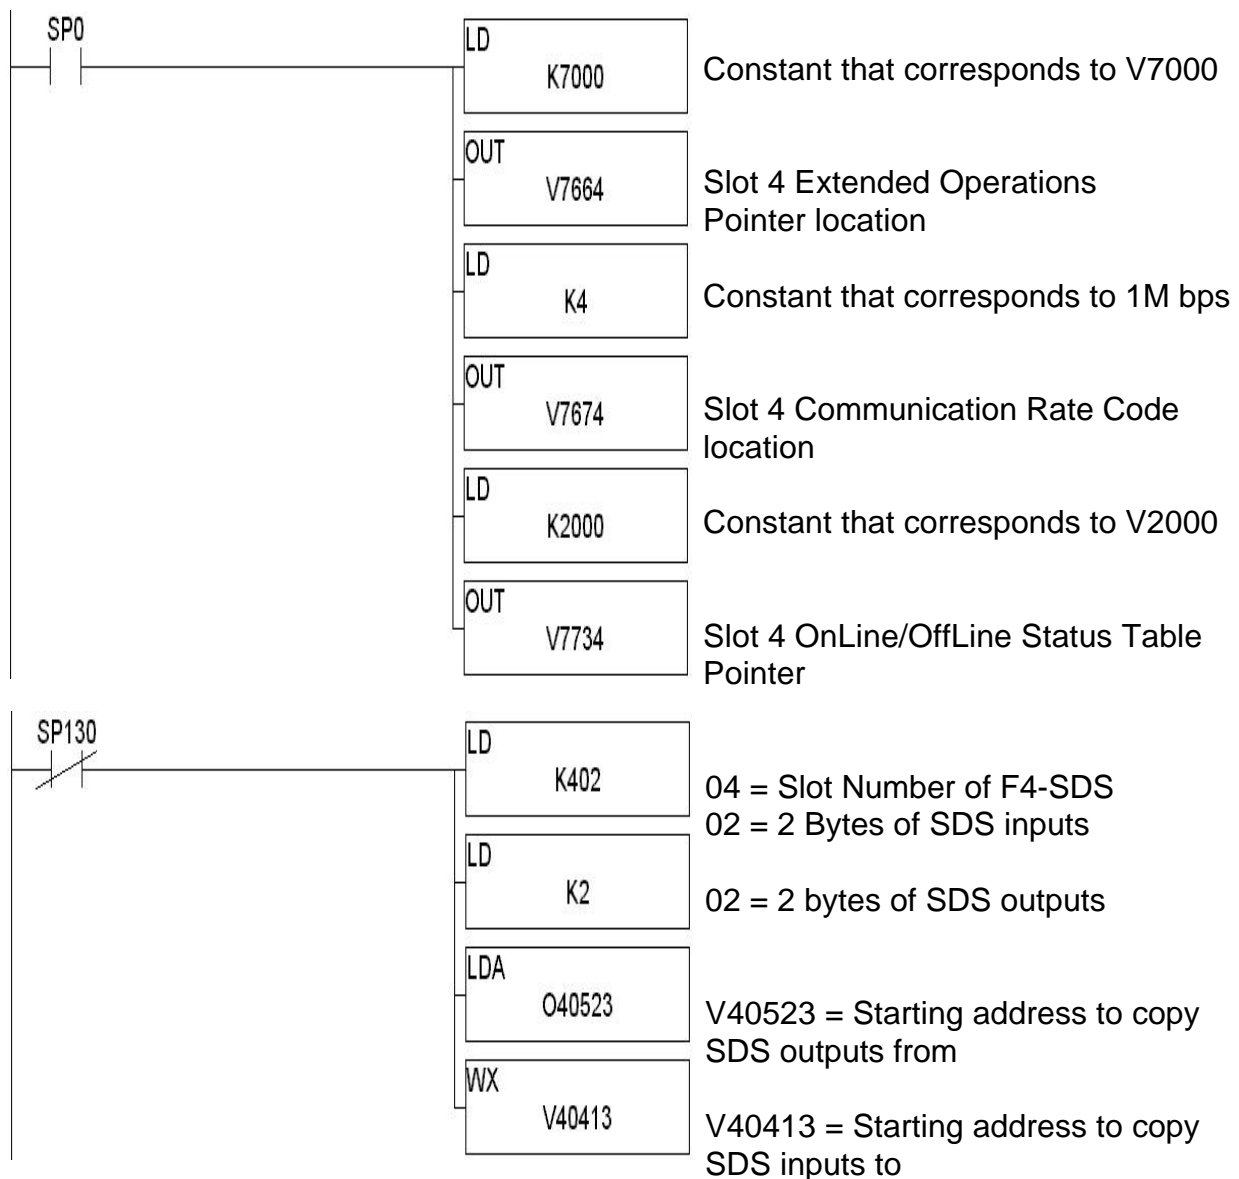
SP0

LD
K7000

Constant that corresponds to V7000

OUT
V7664

Slot 4 Extended Operations Pointer location

LD
K4

Constant that corresponds to 1M bps

OUT
V7674

Slot 4 Communication Rate Code location

LD
K2000

Constant that corresponds to V2000

OUT
V7734

Slot 4 OnLine/OffLine Status Table Pointer

SP130

LD
K402

04 = Slot Number of F4-SDS
02 = 2 Bytes of SDS inputs

LD
K2

02 = 2 bytes of SDS outputs

LDA
O40523

V40523 = Starting address to copy SDS outputs from

WX
V40413

V40413 = Starting address to copy SDS inputs to